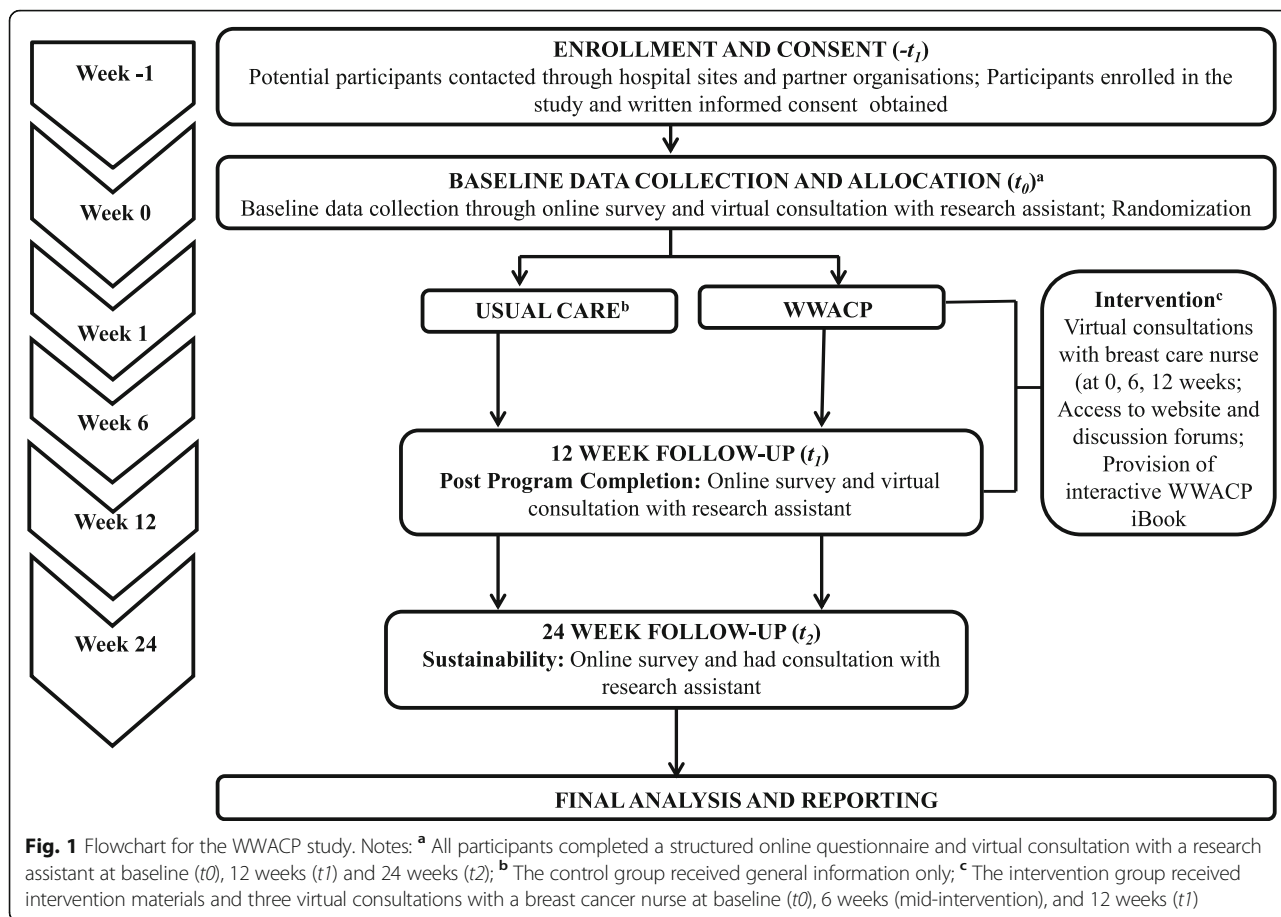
Week -1

Week 0

Week 1

Week 6

Week 12

Week 24

ENROLLMENT AND CONSENT ($-t_1$)
Potential participants contacted through hospital sites and partner organisations; Participants enrolled in the study and written informed consent obtained

BASELINE DATA COLLECTION AND ALLOCATION ($t_0$)$^a$
Baseline data collection through online survey and virtual consultation with research assistant; Randomization

USUAL CARE$^b$

WWACP

Intervention$^c$
Virtual consultations with breast care nurse (at 0, 6, 12 weeks; Access to website and discussion forums; Provision of interactive WWACP iBook

12 WEEK FOLLOW-UP ($t_1$)
Post Program Completion: Online survey and virtual consultation with research assistant

24 WEEK FOLLOW-UP ($t_2$)
Sustainability: Online survey and had consultation with research assistant

FINAL ANALYSIS AND REPORTING

Fig. 1 Flowchart for the WWACP study. Notes: $^a$ All participants completed a structured online questionnaire and virtual consultation with a research assistant at baseline (t0), 12 weeks (t1) and 24 weeks (t2); $^b$ The control group received general information only; $^c$ The intervention group received intervention materials and three virtual consultations with a breast cancer nurse at baseline (t0), 6 weeks (mid-intervention), and 12 weeks (t1)